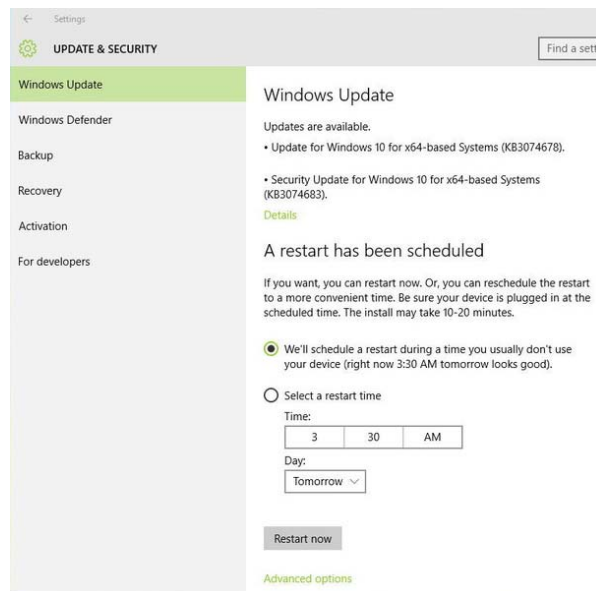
← Settings

UPDATE & SECURITY

Find a sett

Windows Update

Windows Defender

Backup

Recovery

Activation

For developers

Windows Update

Updates are available.

• Update for Windows 10 for x64-based Systems (KB3074678).

• Security Update for Windows 10 for x64-based Systems (KB3074683).

Details

A restart has been scheduled

If you want, you can restart now. Or, you can reschedule the restart to a more convenient time. Be sure your device is plugged in at the scheduled time. The install may take 10-20 minutes.

We'll schedule a restart during a time you usually don't use your device (right now 3:30 AM tomorrow looks good).

Select a restart time

Time:

| 3 | 30 | AM |
|---|---|---|

Day:

Tomorrow

Restart now

Advanced options